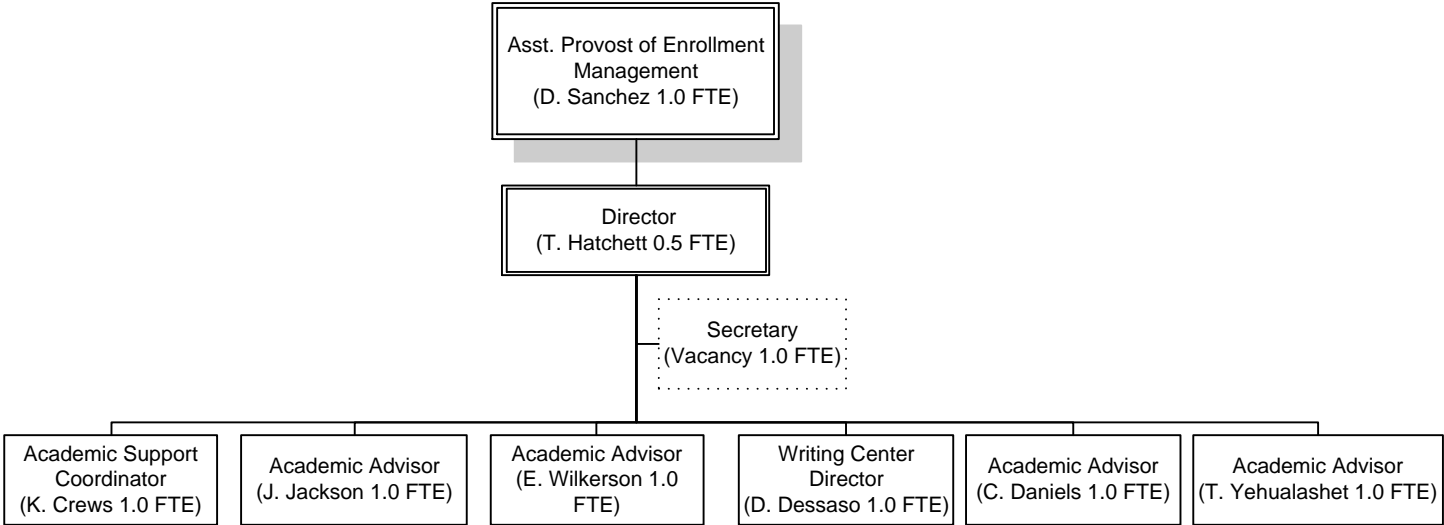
Asst. Provost of Enrollment Management
(D. Sanchez 1.0 FTE)

Director
(T. Hatchett 0.5 FTE)

Secretary
(Vacancy 1.0 FTE)

Academic Support Coordinator
(K. Crews 1.0 FTE)

Academic Advisor
(J. Jackson 1.0 FTE)

Academic Advisor
(E. Wilkerson 1.0 FTE)

Writing Center Director
(D. Dessaso 1.0 FTE)

Academic Advisor
(C. Daniels 1.0 FTE)

Academic Advisor
(T. Yehualashet 1.0 FTE)